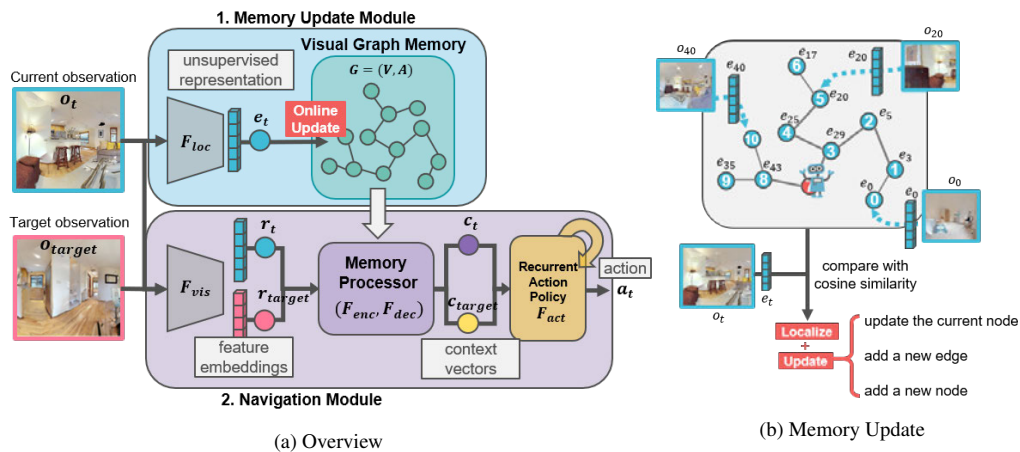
1. Memory Update Module

Visual Graph Memory

unsupervised representation

$G = (V, A)$

Current observation

$o_t$

$F_{loc}$

$e_t$

Online Update

Target observation

$o_{target}$

$F_{vis}$

$r_t$

$r_{target}$

Memory Processor

$(F_{enc}, F_{dec})$

$c_t$

$c_{target}$

Recurrent Action Policy

$F_{act}$

action

$a_t$

feature embeddings

context vectors

2. Navigation Module

(a) Overview

$o_{40}$

$e_{40}$

$e_{17}$

6

$e_{20}$

$o_{20}$

5

$e_{20}$

$e_{25}$

4

$e_5$

2

$e_{29}$

10

3

$e_3$

$e_{35}$

$e_{43}$

1

9

8

$e_0$

0

$e_0$

$o_0$

compare with cosine similarity

$e_t$

$o_t$

Localize

+

Update

update the current node

add a new edge

add a new node

(b) Memory Update